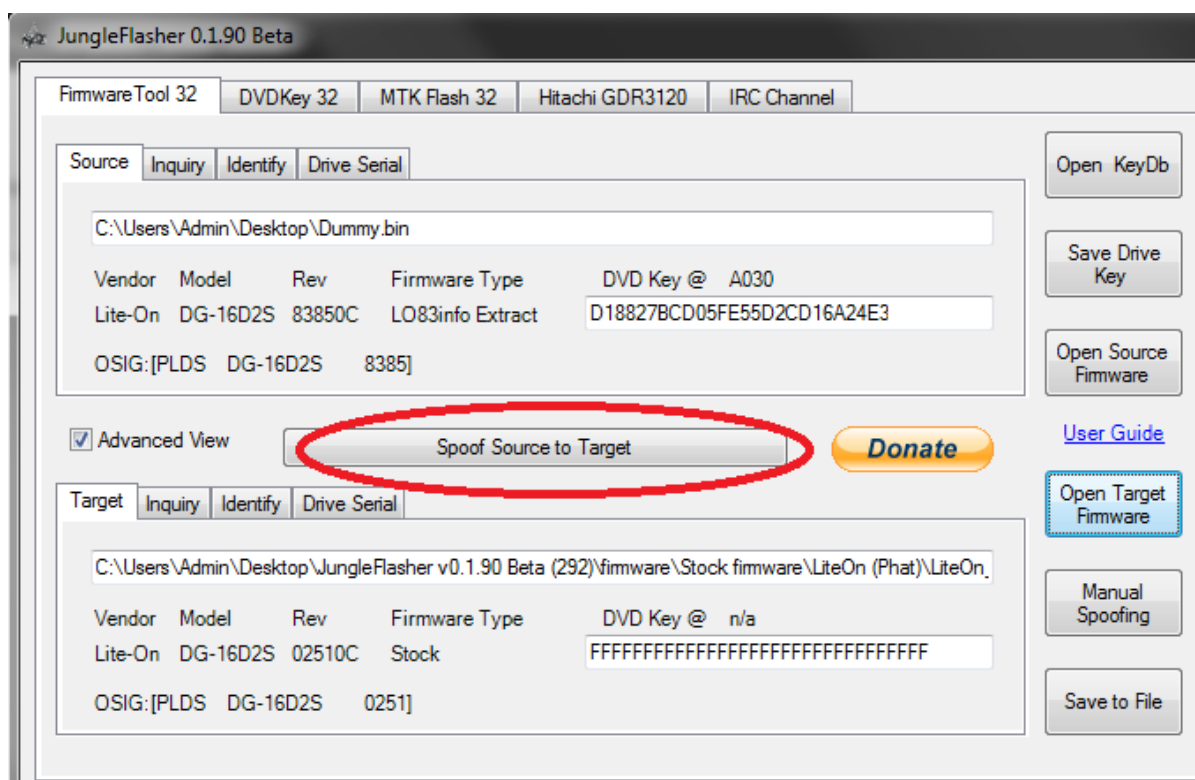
JungleFlasher 0.1.90 Beta

FirmwareTool 32 | DVDKey 32 | MTK Flash 32 | Hitachi GDR3120 | IRC Channel

Source | Inquiry | Identify | Drive Serial

C:\Users\Admin\Desktop\Dummy.bin

Vendor Model Rev Firmware Type DVD Key @ A030
Lite-On DG-16D2S 83850C LO83info Extract D18827BCD05FE55D2CD16A24E3

OSIG:[PLDS DG-16D2S 8385]

Open KeyDb

Save Drive Key

Open Source Firmware

Advanced View

Spoof Source to Target

Donate

User Guide

Target | Inquiry | Identify | Drive Serial

C:\Users\Admin\Desktop\JungleFlasher v0.1.90 Beta (292)\firmware\Stock firmware\LiteOn (Phat)\LiteOn

Vendor Model Rev Firmware Type DVD Key @ n/a
Lite-On DG-16D2S 02510C Stock FFFFFFFFFFFFFFFFFFFFFFFFFFFFFFFF

OSIG:[PLDS DG-16D2S 0251]

Open Target Firmware

Manual Spoofing

Save to File